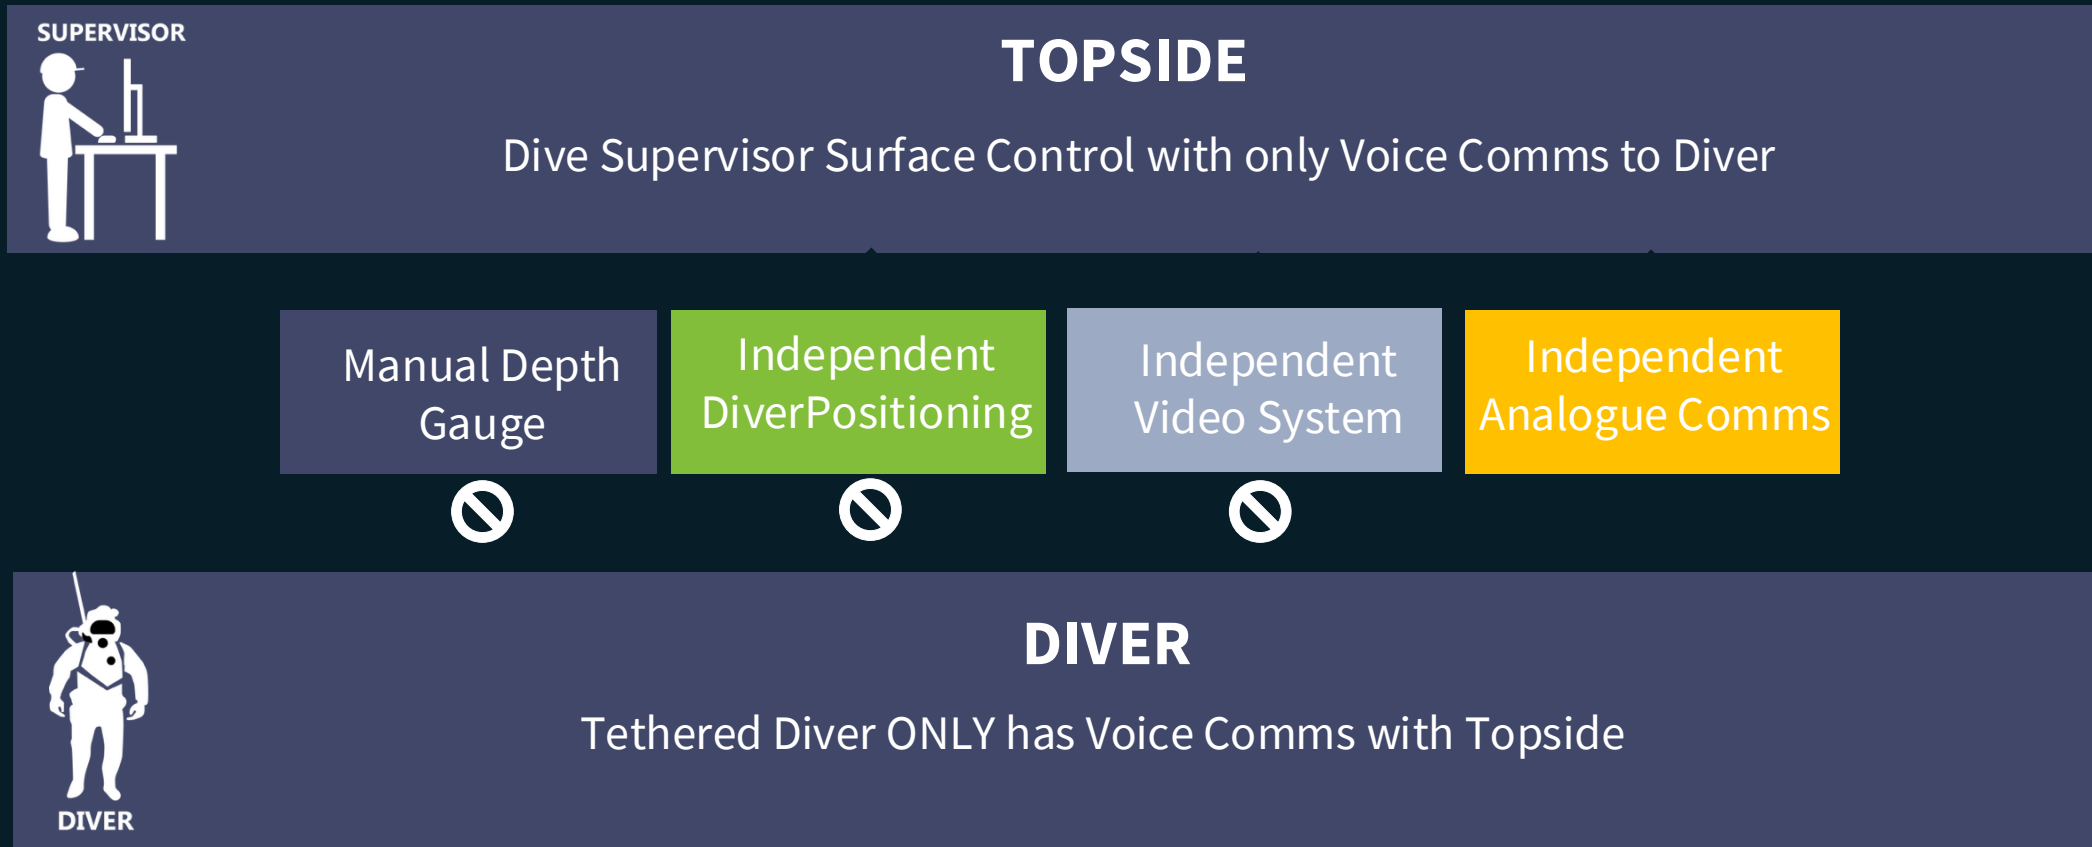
SUPERVISOR

TOPSIDE

Dive Supervisor Surface Control with only Voice Comms to Diver

Manual Depth Gauge

Independent DiverPositioning

Independent Video System

Independent Analogue Comms

DIVER

Tethered Diver ONLY has Voice Comms with Topside

DIVER